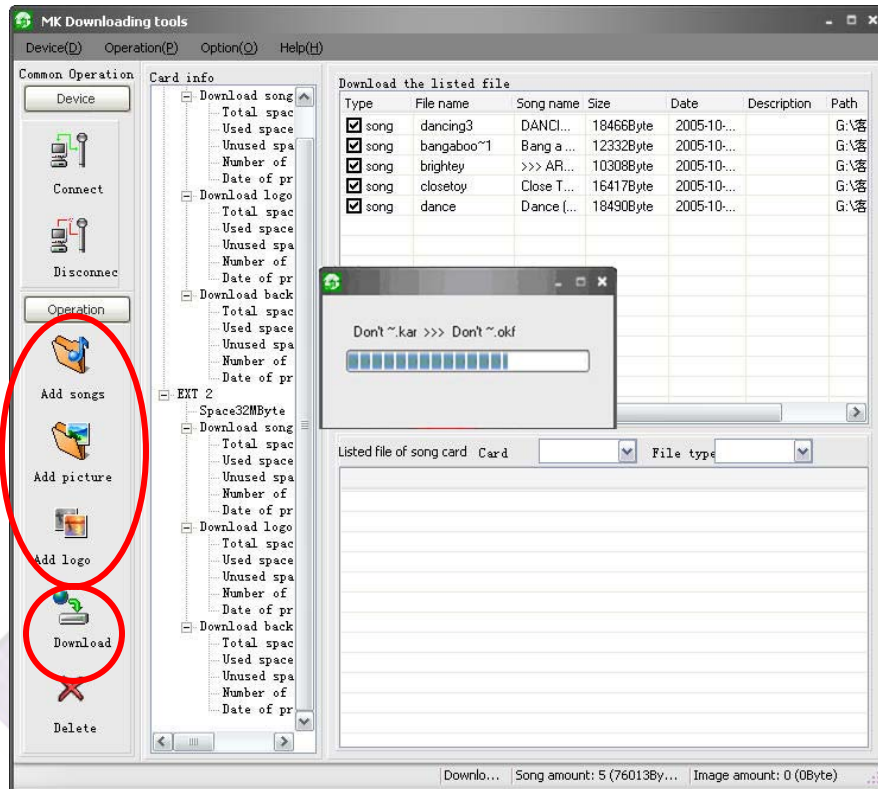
MK Downloading tools

Device(D) Operation(P) Option(O) Help(H)

Common Operation
Device
Connect
Disconnec
Operation
Add songs
Add picture
Add logo
Download
Delete

Card info
Download song
Total spac
Used space
Unused spa
Number of
Date of pr
Download logo
Total spac
Used space
Unused spa
Number of
Date of pr
Download back
Total spac
Used space
Unused spa
Number of
Date of pr
EXT 2
Space32MByte
Download song
Total spac
Used space
Unused spa
Number of
Date of pr
Download logo
Total spac
Used space
Unused spa
Number of
Date of pr
Download back
Total spac
Used space
Unused spa
Number of
Date of pr

Download the listed file

| Type | File name | Song name | Size | Date | Description | Path |
|---|---|---|---|---|---|---|
| song | dancing3 | DANCI... | 18466Byte | 2005-10-... | | G:\客 |
| song | bangaboo~1 | Bang a ... | 12332Byte | 2005-10-... | | G:\客 |
| song | brightey | >>> AR... | 10308Byte | 2005-10-... | | G:\客 |
| song | closetoy | Close T... | 16417Byte | 2005-10-... | | G:\客 |
| song | dance | Dance (... | 18490Byte | 2005-10-... | | G:\客 |

Don't ~.kar >>> Don't ~.okf

Listed file of song card Card File type

Downlo... Song amount: 5 (76013By... Image amount: 0 (0Byte)